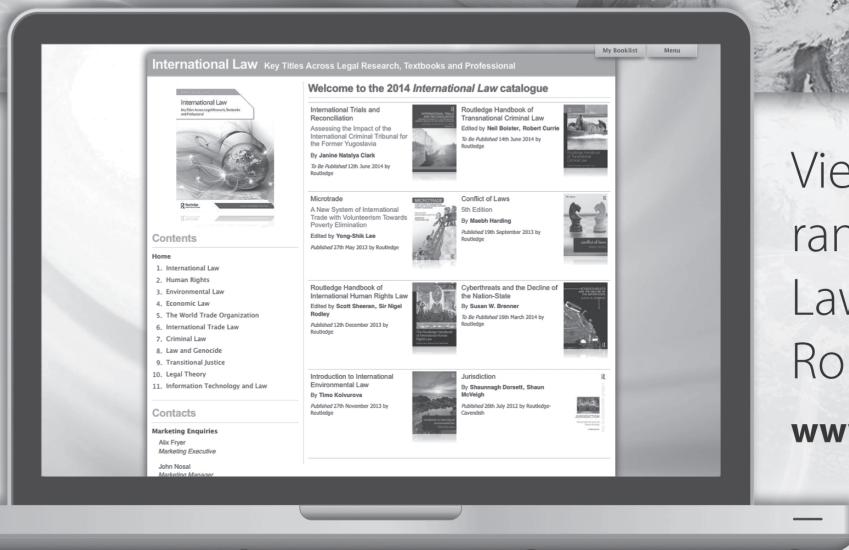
My Booklist Menu

International Law Key Titles Across Legal Research, Textbooks and Professional

International Law
Key Titles Across Legal Research, Textbooks and Professional

Contents

Home
1. International Law
2. Human Rights
3. Environmental Law
4. Economic Law
5. The World Trade Organization
6. International Trade Law
7. Criminal Law
8. Law and Genocide
9. Transitional Justice
10. Legal Theory
11. Information Technology and Law

Contacts

Marketing Enquiries
Alix Fryer
Marketing Executive

John Nosal
Marketing Manager

Welcome to the 2014 *International Law* catalogue

International Trials and Reconciliation
Assessing the Impact of the International Criminal Tribunal for the Former Yugoslavia
By Janine Natalya Clark
To Be Published 12th June 2014 by Routledge

Routledge Handbook of Transnational Criminal Law
Edited by Neil Boister, Robert Currie
To Be Published 14th June 2014 by Routledge

Microtrade
A New System of International Trade with Volunteerism Towards Poverty Elimination
Edited by Yong-Shik Lee
Published 27th May 2013 by Routledge

Conflict of Laws
5th Edition
By Maebh Harding
Published 19th September 2013 by Routledge

Routledge Handbook of International Human Rights Law
Edited by Scott Sheeran, Sir Nigel Rodley
Published 12th December 2013 by Routledge

Cyberthreats and the Decline of the Nation-State
By Susan W. Brenner
To Be Published 15th March 2014 by Routledge

Introduction to International Environmental Law
By Timo Koivurova
Published 27th November 2013 by Routledge

Jurisdiction
By Shaunnagh Dorsett, Shaun McVeigh
Published 26th July 2012 by Routledge-Cavendish

Vie
ran
Lav
Ro
ww